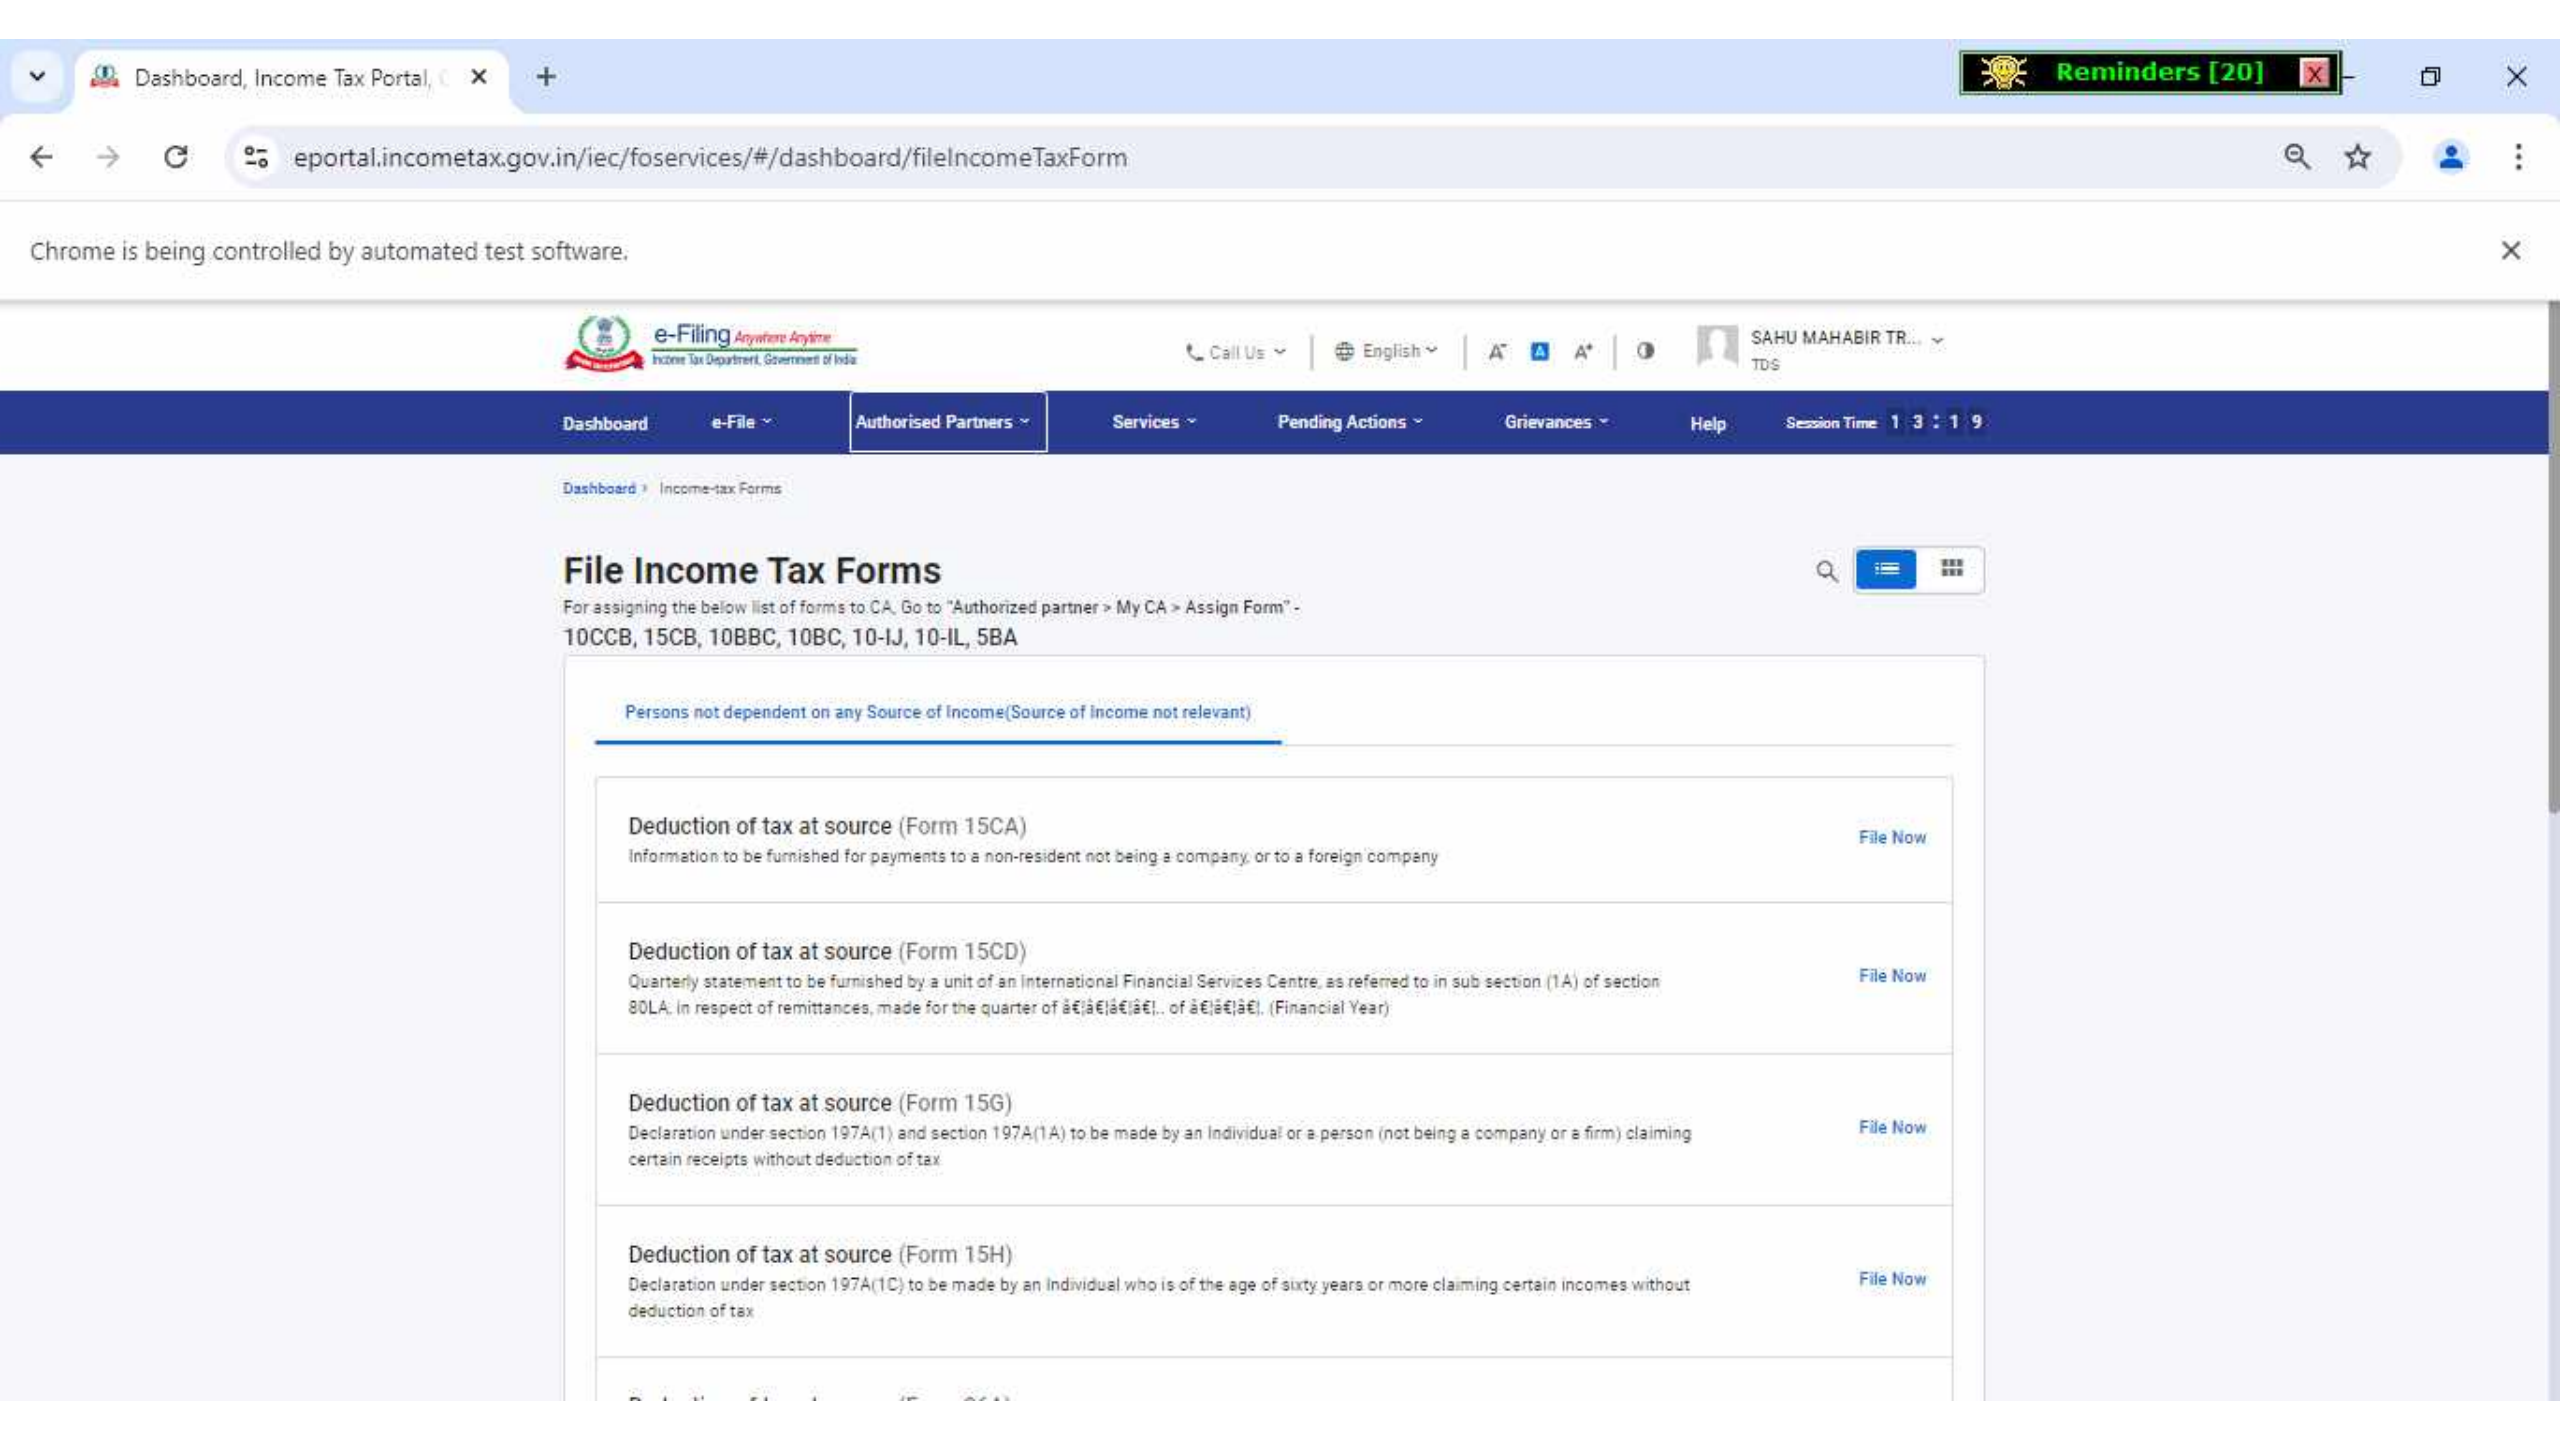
Dashboard, Income Tax Portal, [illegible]

Reminders [20]

eportal.incometax.gov.in/iec/foservices/#/dashboard/fileIncomeTaxForm

Chrome is being controlled by automated test software.

e-Filing Anywhere Anytime
Income Tax Department, Government of India

Call Us English A A A SAHU MAHABIR TR... TDS

Dashboard e-File Authorised Partners Services Pending Actions Grievances Help Session Time 1 3 : 1 9

Dashboard > Income-tax Forms

File Income Tax Forms

For assigning the below list of forms to CA, Go to "Authorized partner > My CA > Assign Form" -
10CCB, 15CB, 10BBC, 10BC, 10-IJ, 10-IL, 5BA

Persons not dependent on any Source of Income(Source of Income not relevant)

Deduction of tax at source (Form 15CA)
Information to be furnished for payments to a non-resident not being a company, or to a foreign company
File Now

Deduction of tax at source (Form 15CD)
Quarterly statement to be furnished by a unit of an International Financial Services Centre, as referred to in sub section (1A) of section 80LA, in respect of remittances, made for the quarter of â€¦â€¦â€¦.. of â€¦â€¦. (Financial Year)
File Now

Deduction of tax at source (Form 15G)
Declaration under section 197A(1) and section 197A(1A) to be made by an Individual or a person (not being a company or a firm) claiming certain receipts without deduction of tax
File Now

Deduction of tax at source (Form 15H)
Declaration under section 197A(1C) to be made by an Individual who is of the age of sixty years or more claiming certain incomes without deduction of tax
File Now

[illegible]